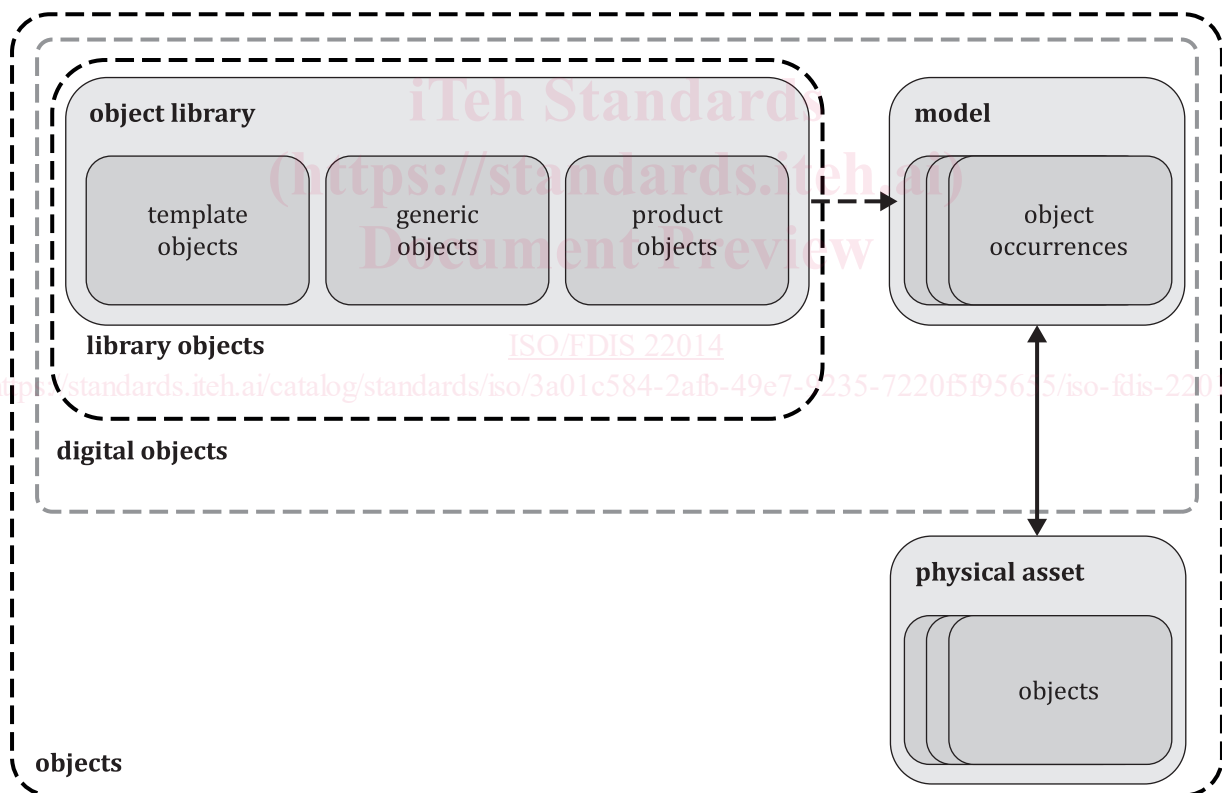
iTeh Standards
(https://standards.iteh.ai)
Document Preview

object library

template objects

generic objects

product objects

model

object occurrences

library objects

ISO/FDIS 22014

https://standards.iteh.ai/catalog/standards/iso/3a01c584-2afb-49e7-9235-7220f5f95655/iso-fdis-220

digital objects

physical asset

objects

objects